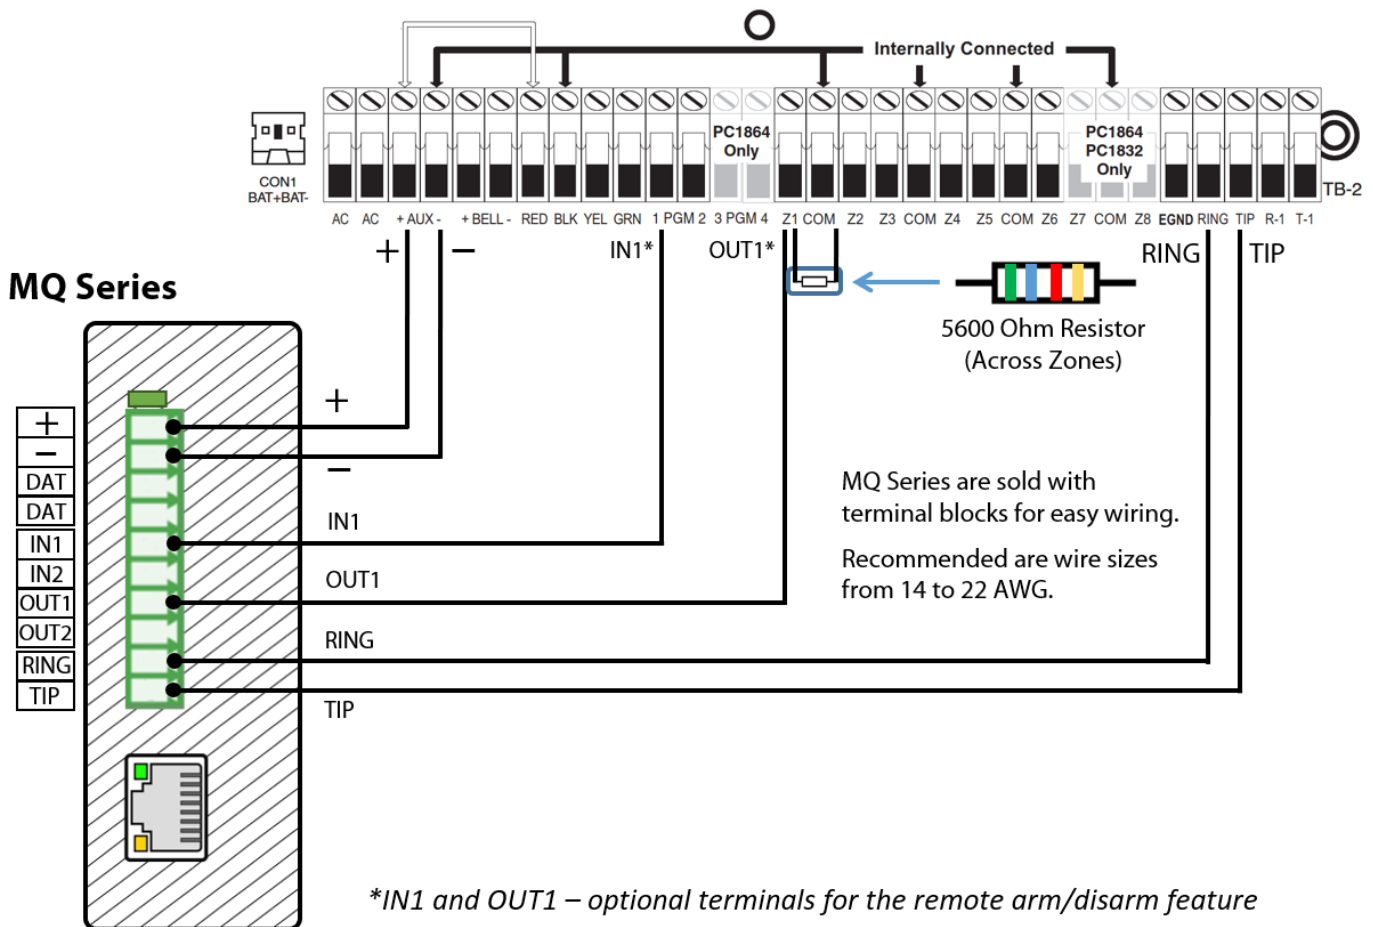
Internally Connected

PC1864 Only

PC1864
PC1832
Only

CON1
BAT+BAT-

TB-2

AC AC + AUX - + BELL - RED BLK YEL GRN 1 PGM 2 3 PGM 4 Z1 COM Z2 Z3 COM Z4 Z5 COM Z6 Z7 COM Z8 EGND RING TIP R-1 T-1

+ − IN1* OUT1* RING TIP

MQ Series

5600 Ohm Resistor
(Across Zones)

+
−
DAT
DAT
IN1
IN2
OUT1
OUT2
RING
TIP

+
−
IN1
OUT1
RING
TIP

MQ Series are sold with terminal blocks for easy wiring.

Recommended are wire sizes from 14 to 22 AWG.

*IN1 and OUT1 – optional terminals for the remote arm/disarm feature